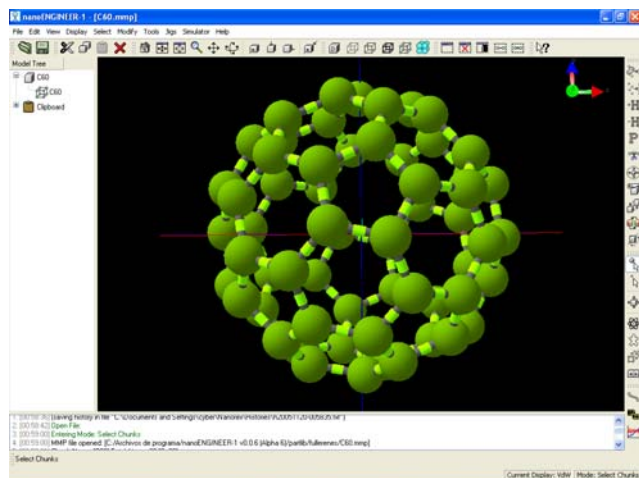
nanoENGINEER-1 - [C60.mmp]

File Edit View Display Select Modify Tools Jigs Simulator Help

Model Tree

C60

C60

Clipboard

1. [00:58:35] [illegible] "C:\Documents and Settings\cyber\Nanorex\Histories\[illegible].txt"
2. [00:58:42] Open File:
3. [00:59:00] Entering Mode: Select Chunks
4. [00:59:00] MMP file opened: [C:\Archivos de programa\nanoENGINEER-1 v0.0.6 (Alpha 6)\partlib\fullerenes\C60.mmp]

Select Chunks

Current Display: VdW Mode: Select Chunks